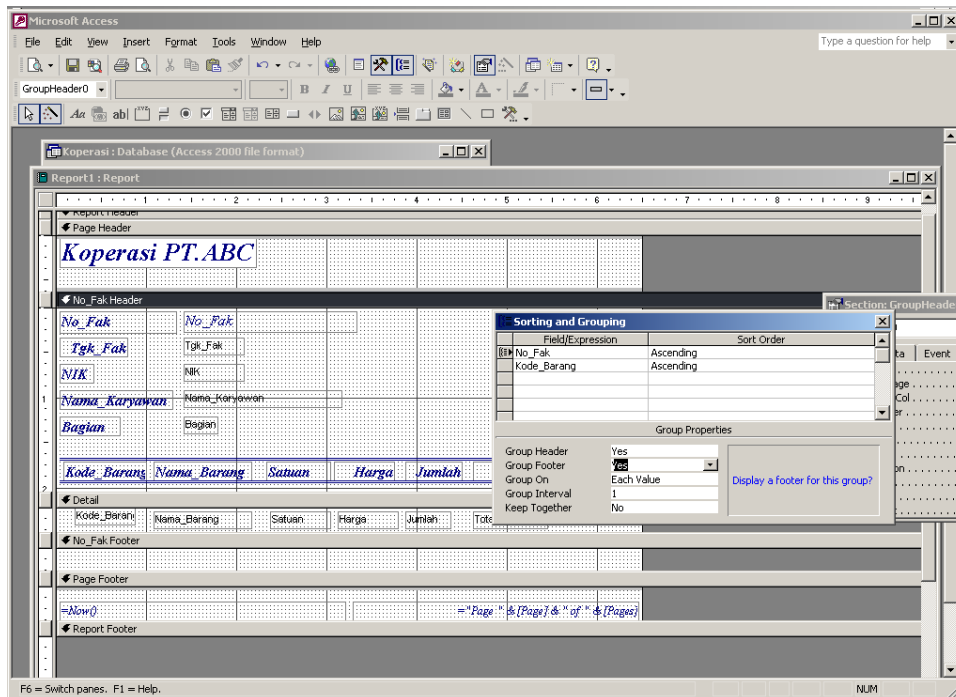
Microsoft Access

File Edit View Insert Format Tools Window Help

Type a question for help

GroupHeader0

Koperasi : Database (Access 2000 file format)

Report1 : Report

Report Header

Page Header

Koperasi PT.ABC

No_Fak Header

No_Fak No_Fak

Tgk_Fak Tgk_Fak

NIK NIK

Nama_Karyawan Nama_Karyawan

Bagian Bagian

Kode_Barang Nama_Barang Satuan Harga Jumlah

Detail

Kode_Baran Nama_Barang Satuan Harga Jumlah Tot

No_Fak Footer

Page Footer

=Now() ="Page " & [Page] & " of " & [Pages]

Report Footer

Section: GroupHeade

ta Event

age

Col

er

on

Sorting and Grouping

| Field/Expression | Sort Order |
|---|---|
| No_Fak | Ascending |
| Kode_Barang | Ascending |

Group Properties

Group Header Yes
Group Footer Yes
Group On Each Value
Group Interval 1
Keep Together No

Display a footer for this group?

F6 = Switch panes. F1 = Help.

NUM